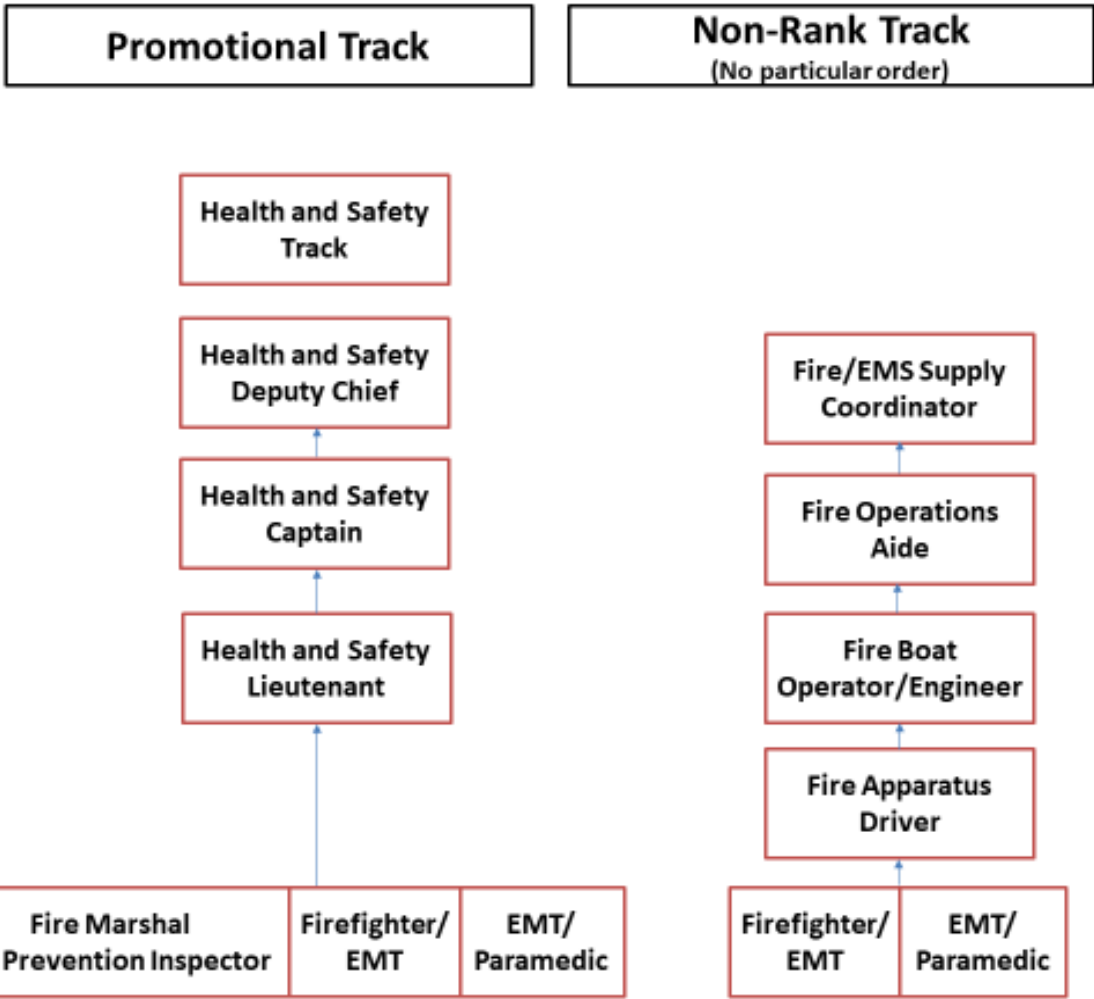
Promotional Track

Non-Rank Track
(No particular order)

Health and Safety Track

Health and Safety Deputy Chief

Health and Safety Captain

Health and Safety Lieutenant

Fire Marshal Prevention Inspector

Firefighter/ EMT

EMT/ Paramedic

Fire/EMS Supply Coordinator

Fire Operations Aide

Fire Boat Operator/Engineer

Fire Apparatus Driver

Firefighter/ EMT

EMT/ Paramedic